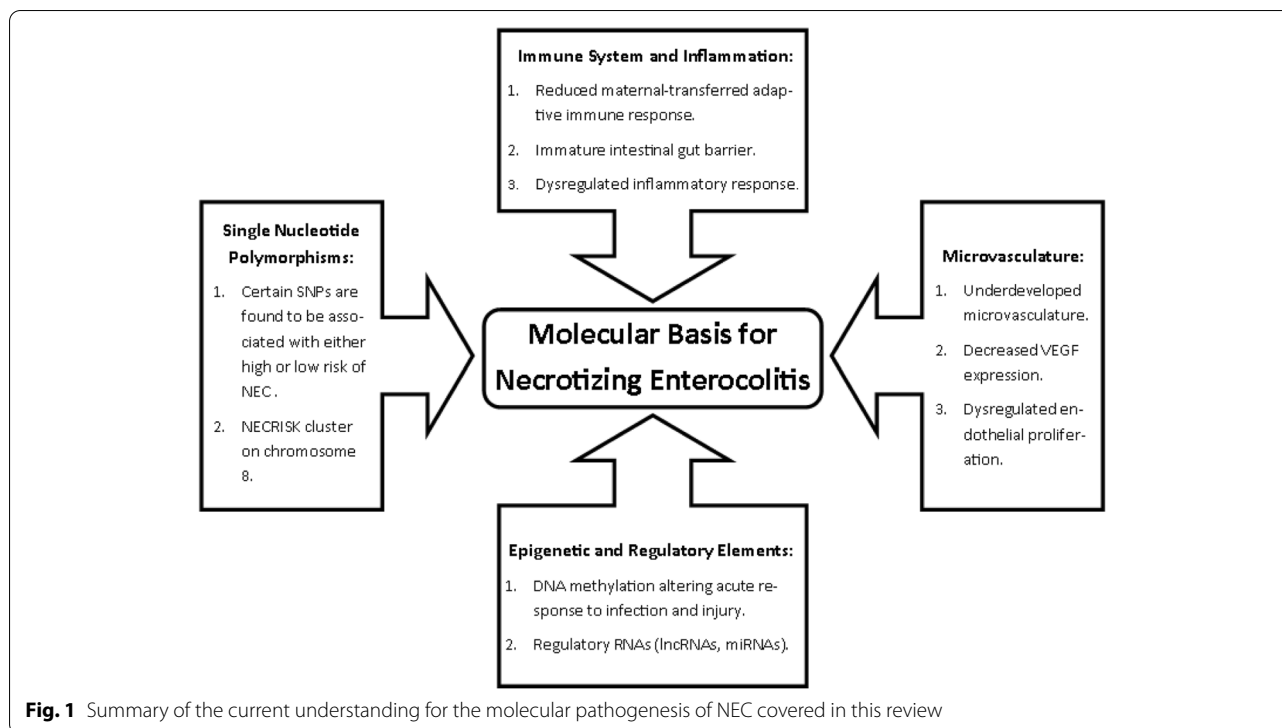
Immune System and Inflammation:

1. Reduced maternal-transferred adaptive immune response.
2. Immature intestinal gut barrier.
3. Dysregulated inflammatory response.

Single Nucleotide Polymorphisms:

1. Certain SNPs are found to be associated with either high or low risk of NEC .
2. NECRISK cluster on chromosome 8.

Molecular Basis for Necrotizing Enterocolitis

Microvasculature:

1. Underdeveloped microvasculature.
2. Decreased VEGF expression.
3. Dysregulated endothelial proliferation.

Epigenetic and Regulatory Elements:

1. DNA methylation altering acute response to infection and injury.
2. Regulatory RNAs (lncRNAs, miRNAs).

**Fig. 1** Summary of the current understanding for the molecular pathogenesis of NEC covered in this review